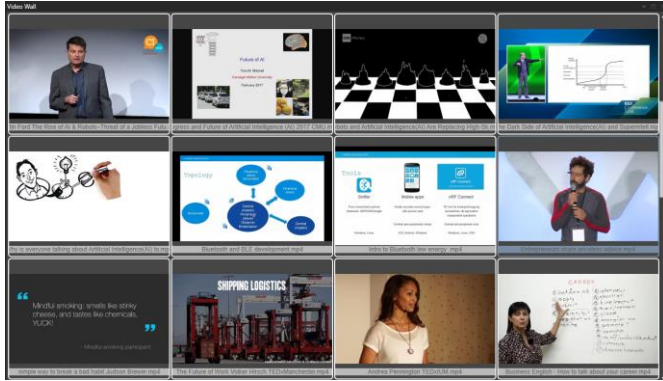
Video Wall

in Ford The Rise of AI & Robots-Threat of a Jobless Futu

Future of AI

February 2017

gress and Future of Artificial Intelligence (AI) 2017 CMU

bots and Artificial Intelligence (AI) Are Replacing High-Sk

he Dark Side of Artificial Intelligence(AI) and Superintell

hy is everyone talking about Artificial Intelligence(AI) to m

Topology

Bluetooth and BLE development.mp4

Tools

Intro to Bluetooth low energy .mp4

Entrepreneurs drugs president advice.mp4

Mindful smoking: smells like stinky cheese, and tastes like chemicals. YUCK!

simple way to break a bad habit Judson Brewer.mp4

SHIPPING LOGISTICS

The Future of Work Volker Hirsch TEDxManchester.mp4

Andrea Pennington TEDxUM.mp4

CAREER

Business English - How to talk about your career.mp4